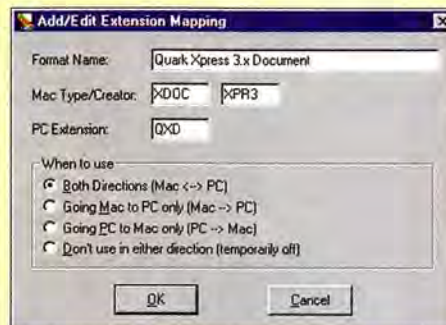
Add/Edit Extension Mapping

Format Name: Quark Xpress 3.x Document

Mac Type/Creator: XDOC XPR3

PC Extension: QXD

When to use

Both Directions (Mac <--> PC)

Going Mac to PC only (Mac --> PC)

Going PC to Mac only (PC --> Mac)

Don't use in either direction (temporarily off)

OK

Cancel